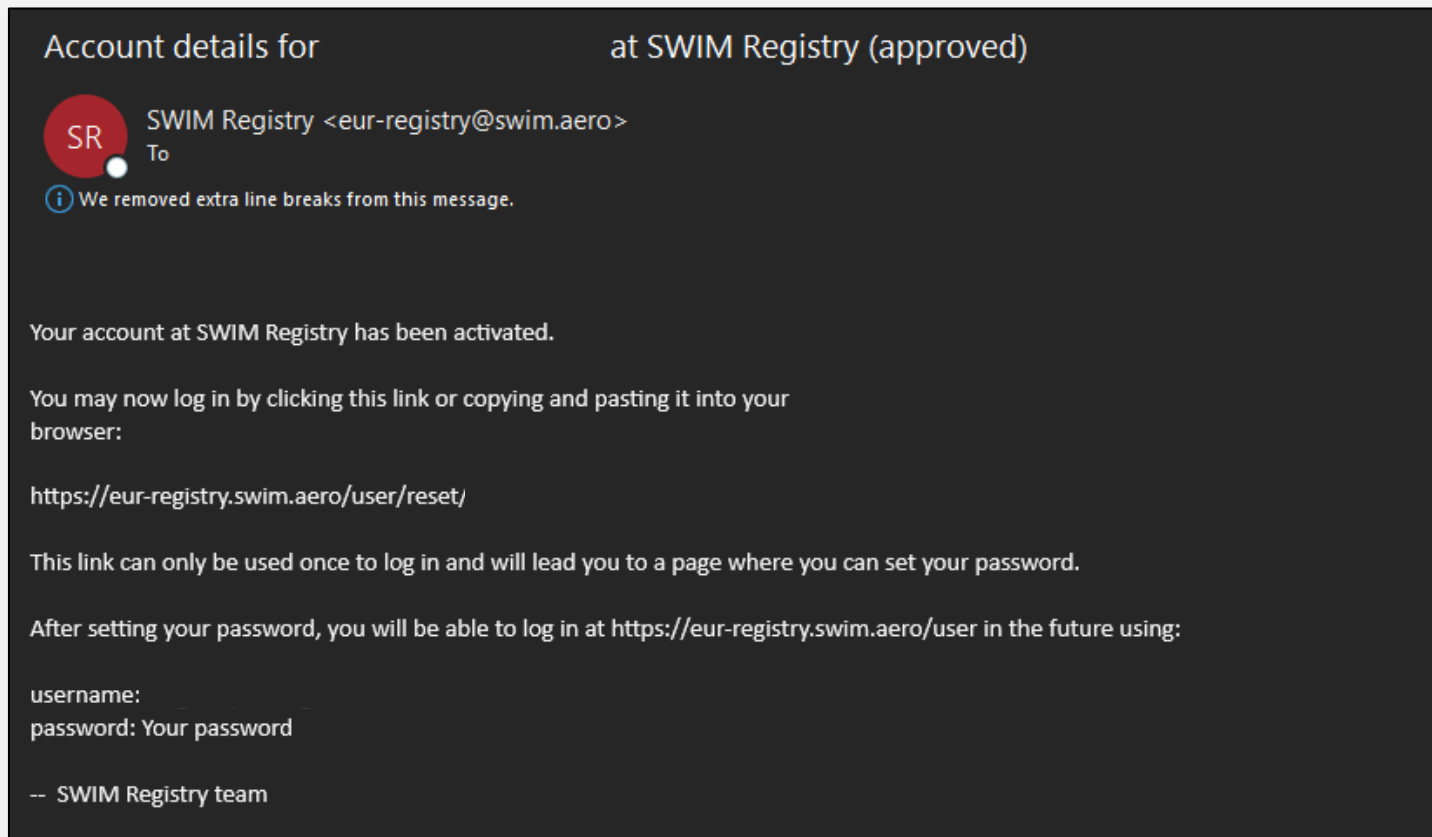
Account details for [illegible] at SWIM Registry (approved)

SR
SWIM Registry <eur-registry@swim.aero>
To

We removed extra line breaks from this message.

Your account at SWIM Registry has been activated.

You may now log in by clicking this link or copying and pasting it into your browser:

https://eur-registry.swim.aero/user/reset/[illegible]

This link can only be used once to log in and will lead you to a page where you can set your password.

After setting your password, you will be able to log in at https://eur-registry.swim.aero/user in the future using:

username: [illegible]
password: Your password

-- SWIM Registry team